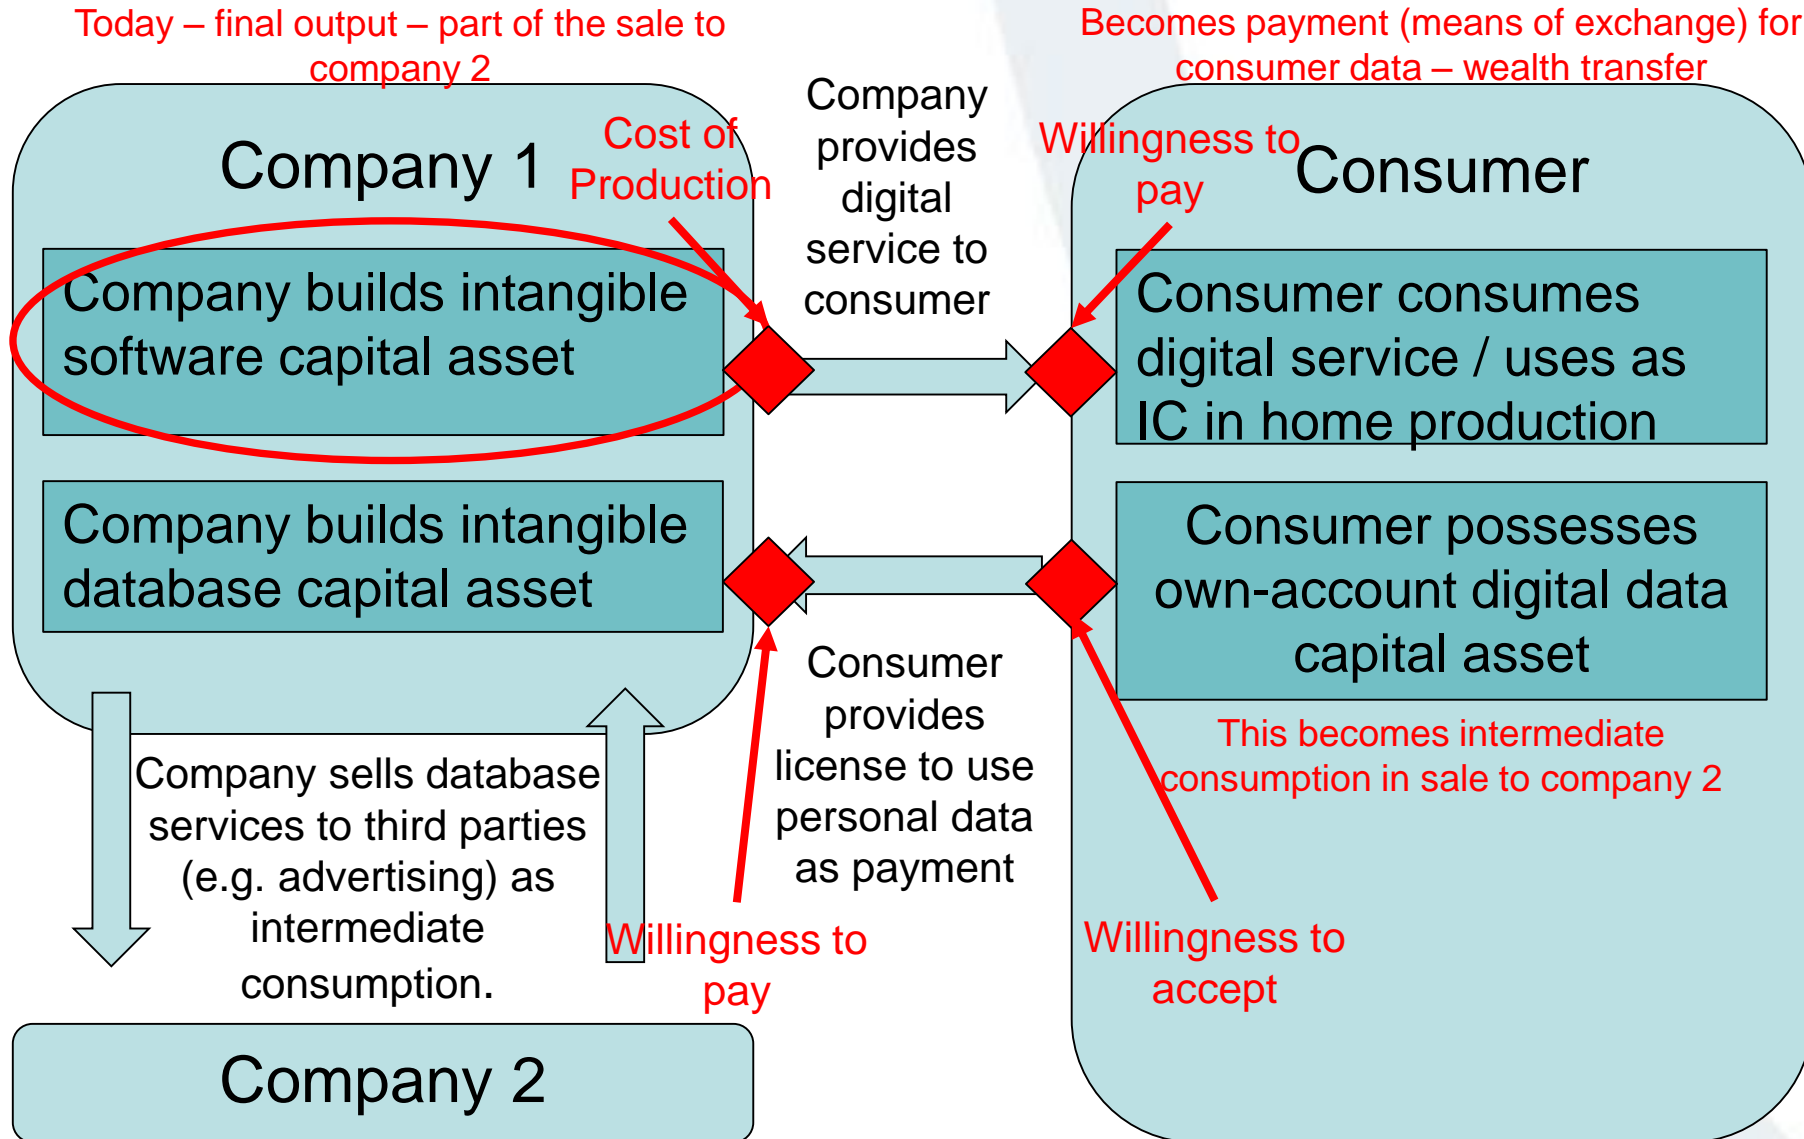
Today – final output – part of the sale to company 2

Becomes payment (means of exchange) for consumer data – wealth transfer

Company 1

Cost of Production

Company provides digital service to consumer

Willingness to pay

Consumer

Company builds intangible software capital asset

Consumer consumes digital service / uses as IC in home production

Company builds intangible database capital asset

Consumer possesses own-account digital data capital asset

This becomes intermediate consumption in sale to company 2

Consumer provides license to use personal data as payment

Company sells database services to third parties (e.g. advertising) as intermediate consumption.

Willingness to pay

Willingness to accept

Company 2